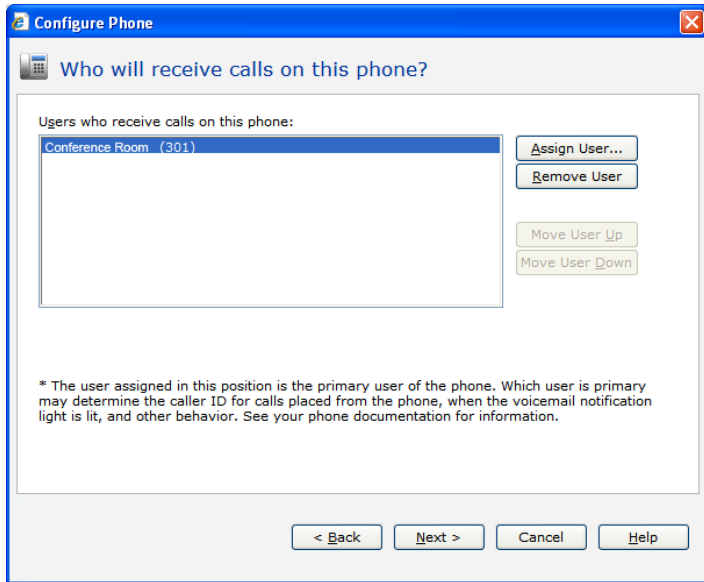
Configure Phone

Who will receive calls on this phone?

Users who receive calls on this phone:

Conference Room (301)

Assign User...

Remove User

Move User Up

Move User Down

* The user assigned in this position is the primary user of the phone. Which user is primary may determine the caller ID for calls placed from the phone, when the voicemail notification light is lit, and other behavior. See your phone documentation for information.

< Back

Next >

Cancel

Help